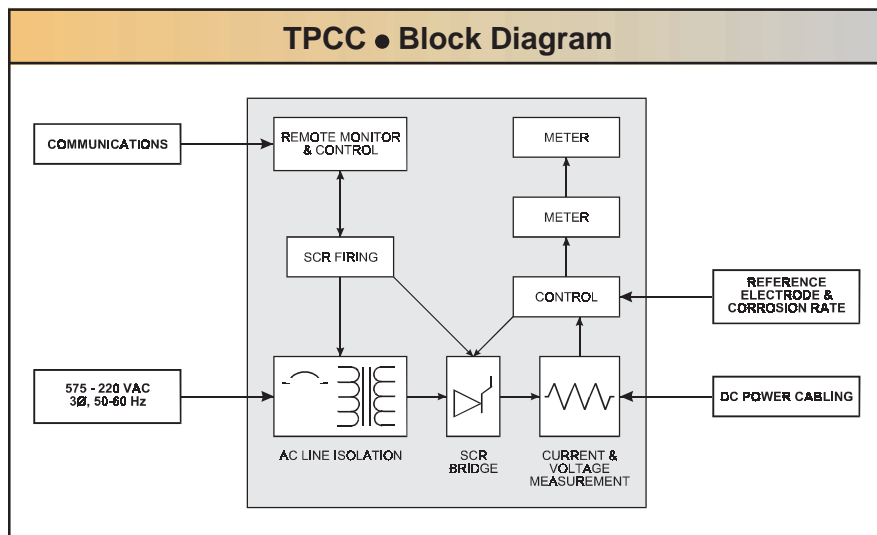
TPCC • Block Diagram

COMMUNICATIONS

REMOTE MONITOR & CONTROL

METER

METER

SCR FIRING

CONTROL

REFERENCE ELECTRODE & CORROSION RATE

575 - 220 VAC 3Ø, 50-60 Hz

DC POWER CABLING

AC LINE ISOLATION

SCR BRIDGE

CURRENT & VOLTAGE MEASUREMENT